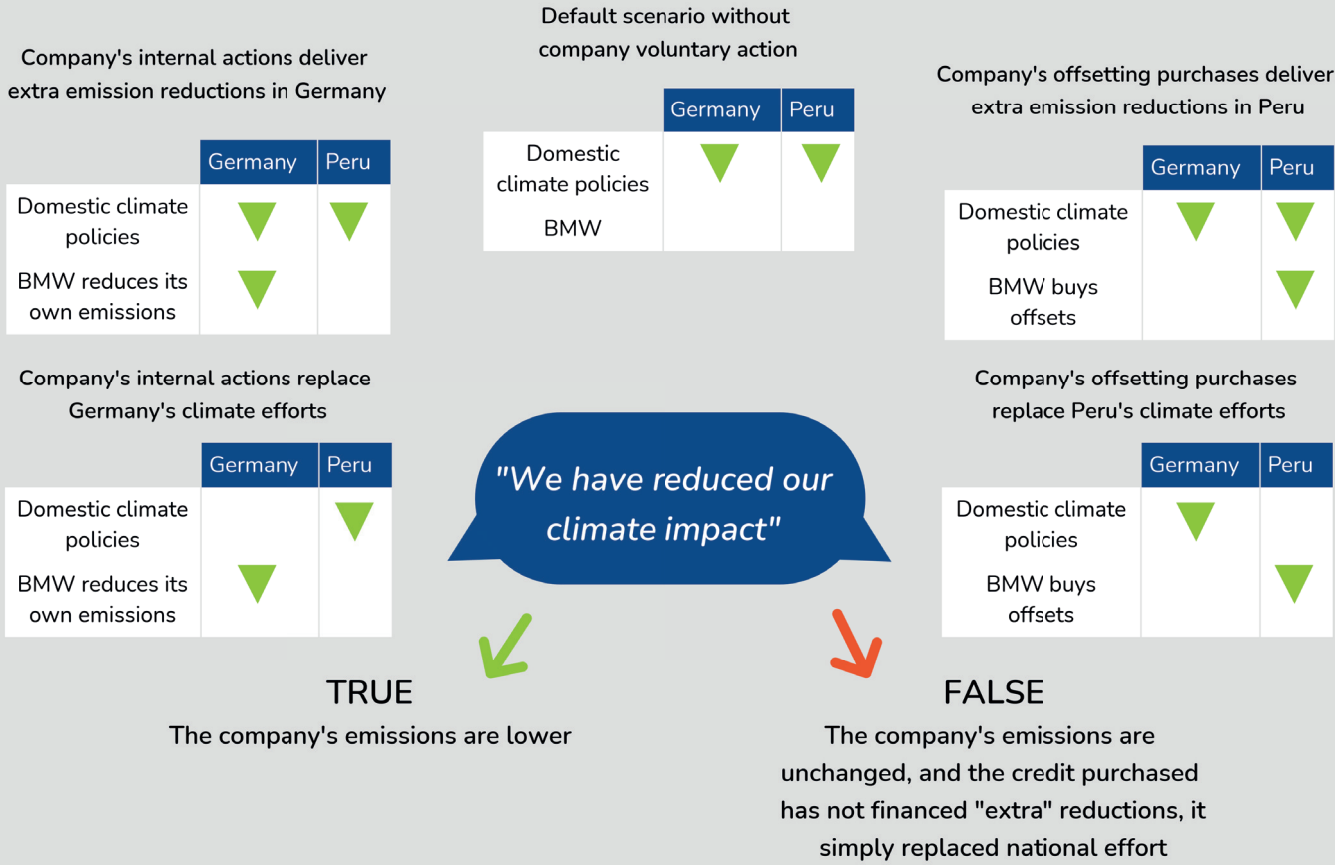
Default scenario without company voluntary action

| | Germany | Peru |
|---|---|---|
| Domestic climate policies | ▼ | ▼ |
| BMW | | |

Company's internal actions deliver extra emission reductions in Germany

| | Germany | Peru |
|---|---|---|
| Domestic climate policies | ▼ | ▼ |
| BMW reduces its own emissions | ▼ | |

Company's offsetting purchases deliver extra emission reductions in Peru

| | Germany | Peru |
|---|---|---|
| Domestic climate policies | ▼ | ▼ |
| BMW buys offsets | | ▼ |

Company's internal actions replace Germany's climate efforts

| | Germany | Peru |
|---|---|---|
| Domestic climate policies | | ▼ |
| BMW reduces its own emissions | ▼ | |

"We have reduced our climate impact"

Company's offsetting purchases replace Peru's climate efforts

| | Germany | Peru |
|---|---|---|
| Domestic climate policies | ▼ | |
| BMW buys offsets | | ▼ |

TRUE
The company's emissions are lower

FALSE
The company's emissions are unchanged, and the credit purchased has not financed "extra" reductions, it simply replaced national effort